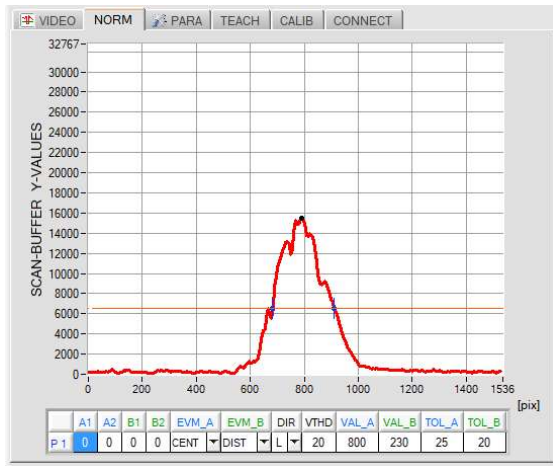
VIDEO NORM PARA TEACH CALIB CONNECT

32767
30000
28000
26000
24000
22000
20000
18000
16000
14000
12000
10000
8000
6000
4000
2000
0

SCAN-BUFFER Y-VALUES

0 200 400 600 800 1000 1200 1400 1536

[pix]

| | A1 | A2 | B1 | B2 | EVM_A | EVM_B | DIR | VTHD | VAL_A | VAL_B | TOL_A | TOL_B |
|---|---|---|---|---|---|---|---|---|---|---|---|---|
| P 1 | 0 | 0 | 0 | 0 | CENT | DIST | L | 20 | 800 | 230 | 25 | 20 |